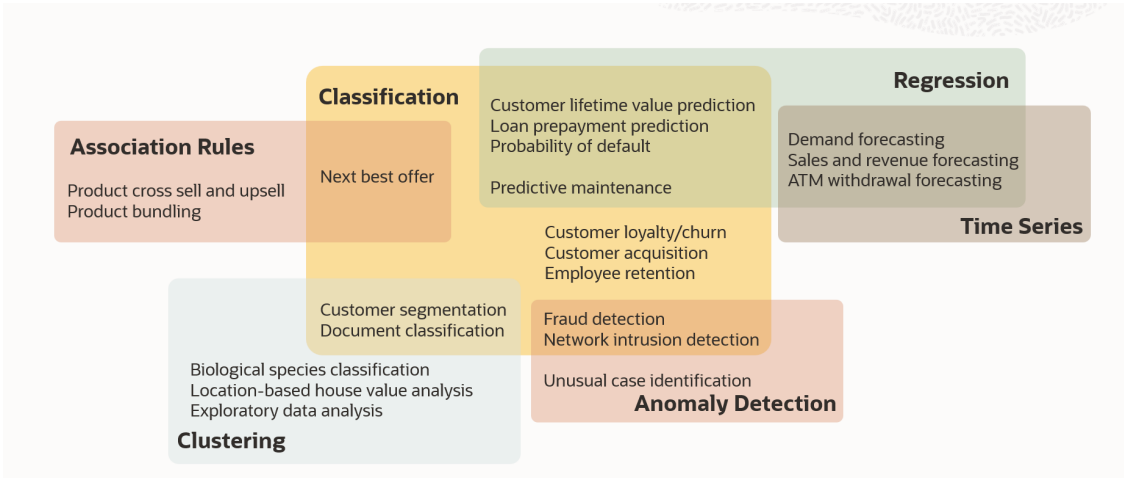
Regression

Classification

Customer lifetime value prediction
Loan prepayment prediction
Probability of default

Predictive maintenance

Association Rules

Product cross sell and upsell
Product bundling

Next best offer

Demand forecasting
Sales and revenue forecasting
ATM withdrawal forecasting

Time Series

Customer loyalty/churn
Customer acquisition
Employee retention

Customer segmentation
Document classification

Fraud detection
Network intrusion detection

Biological species classification
Location-based house value analysis
Exploratory data analysis

Unusual case identification

Anomaly Detection

Clustering